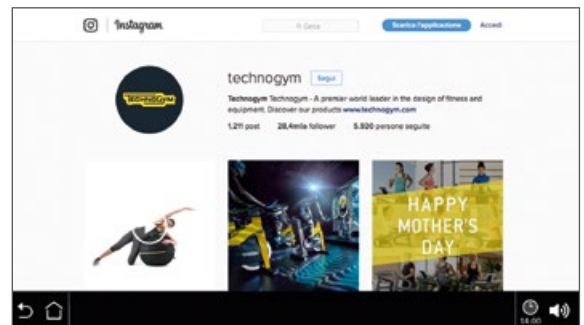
Instagram

Cerca

Scarica l'applicazione

Accedi

technogym

Segui

TECHNOGYM

Technogym Technogym - A premier world leader in the design of fitness and equipment. Discover our products www.technogym.com

1.211 post 28,4mila follower 5.920 persone seguite

HAPPY MOTHER'S DAY

14:00